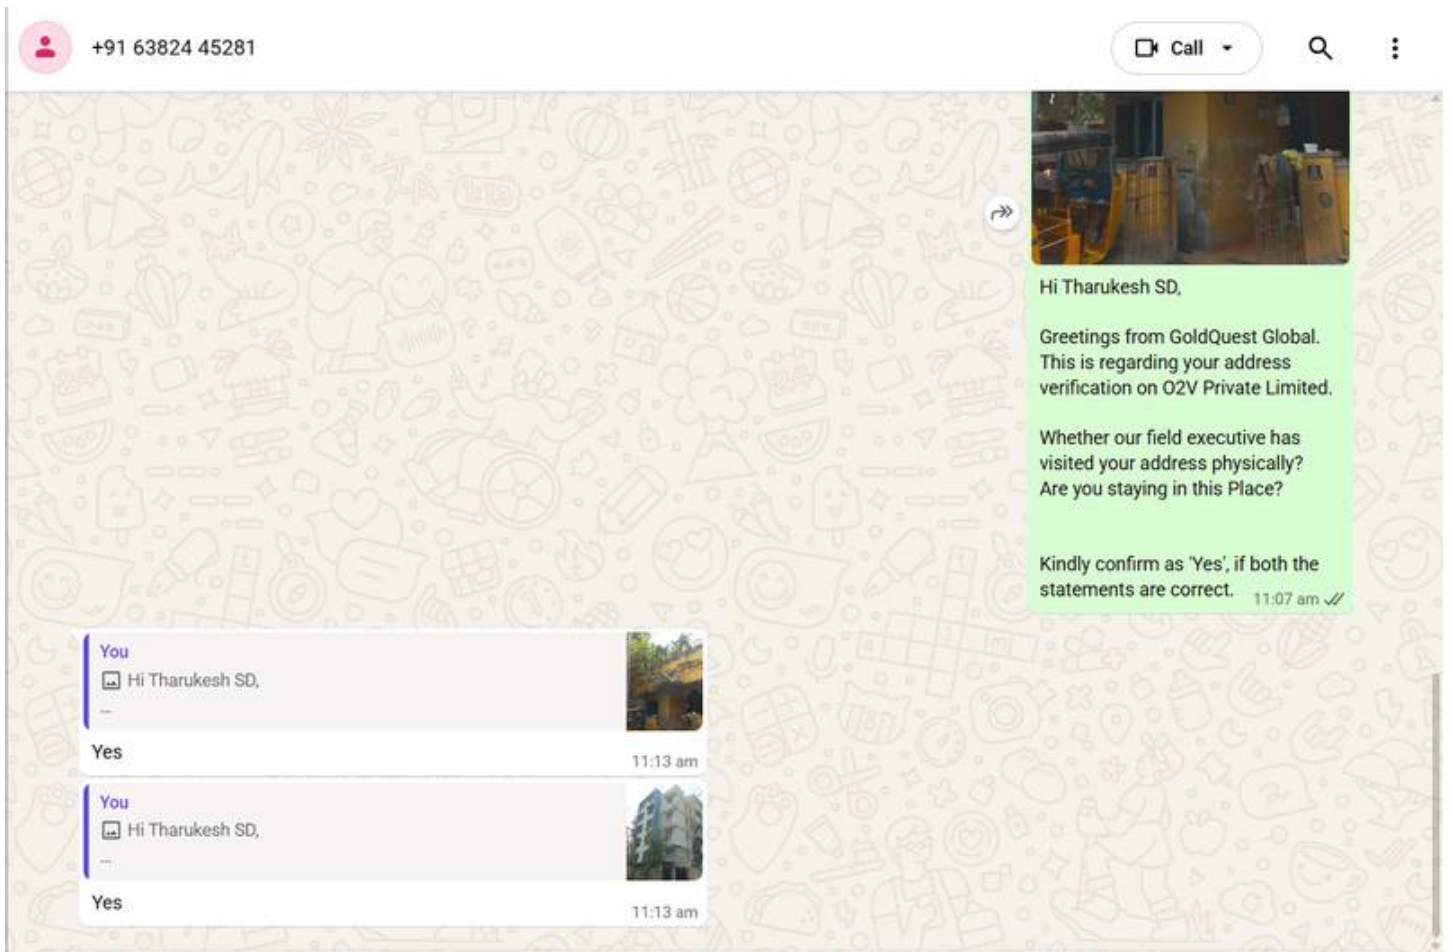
+91 63824 45281

Call

Hi Tharukesh SD,

Greetings from GoldQuest Global. This is regarding your address verification on O2V Private Limited.

Whether our field executive has visited your address physically? Are you staying in this Place?

Kindly confirm as 'Yes', if both the statements are correct. 11:07 am

You
Hi Tharukesh SD,
...
Yes
11:13 am

You
Hi Tharukesh SD,
...
Yes
11:13 am